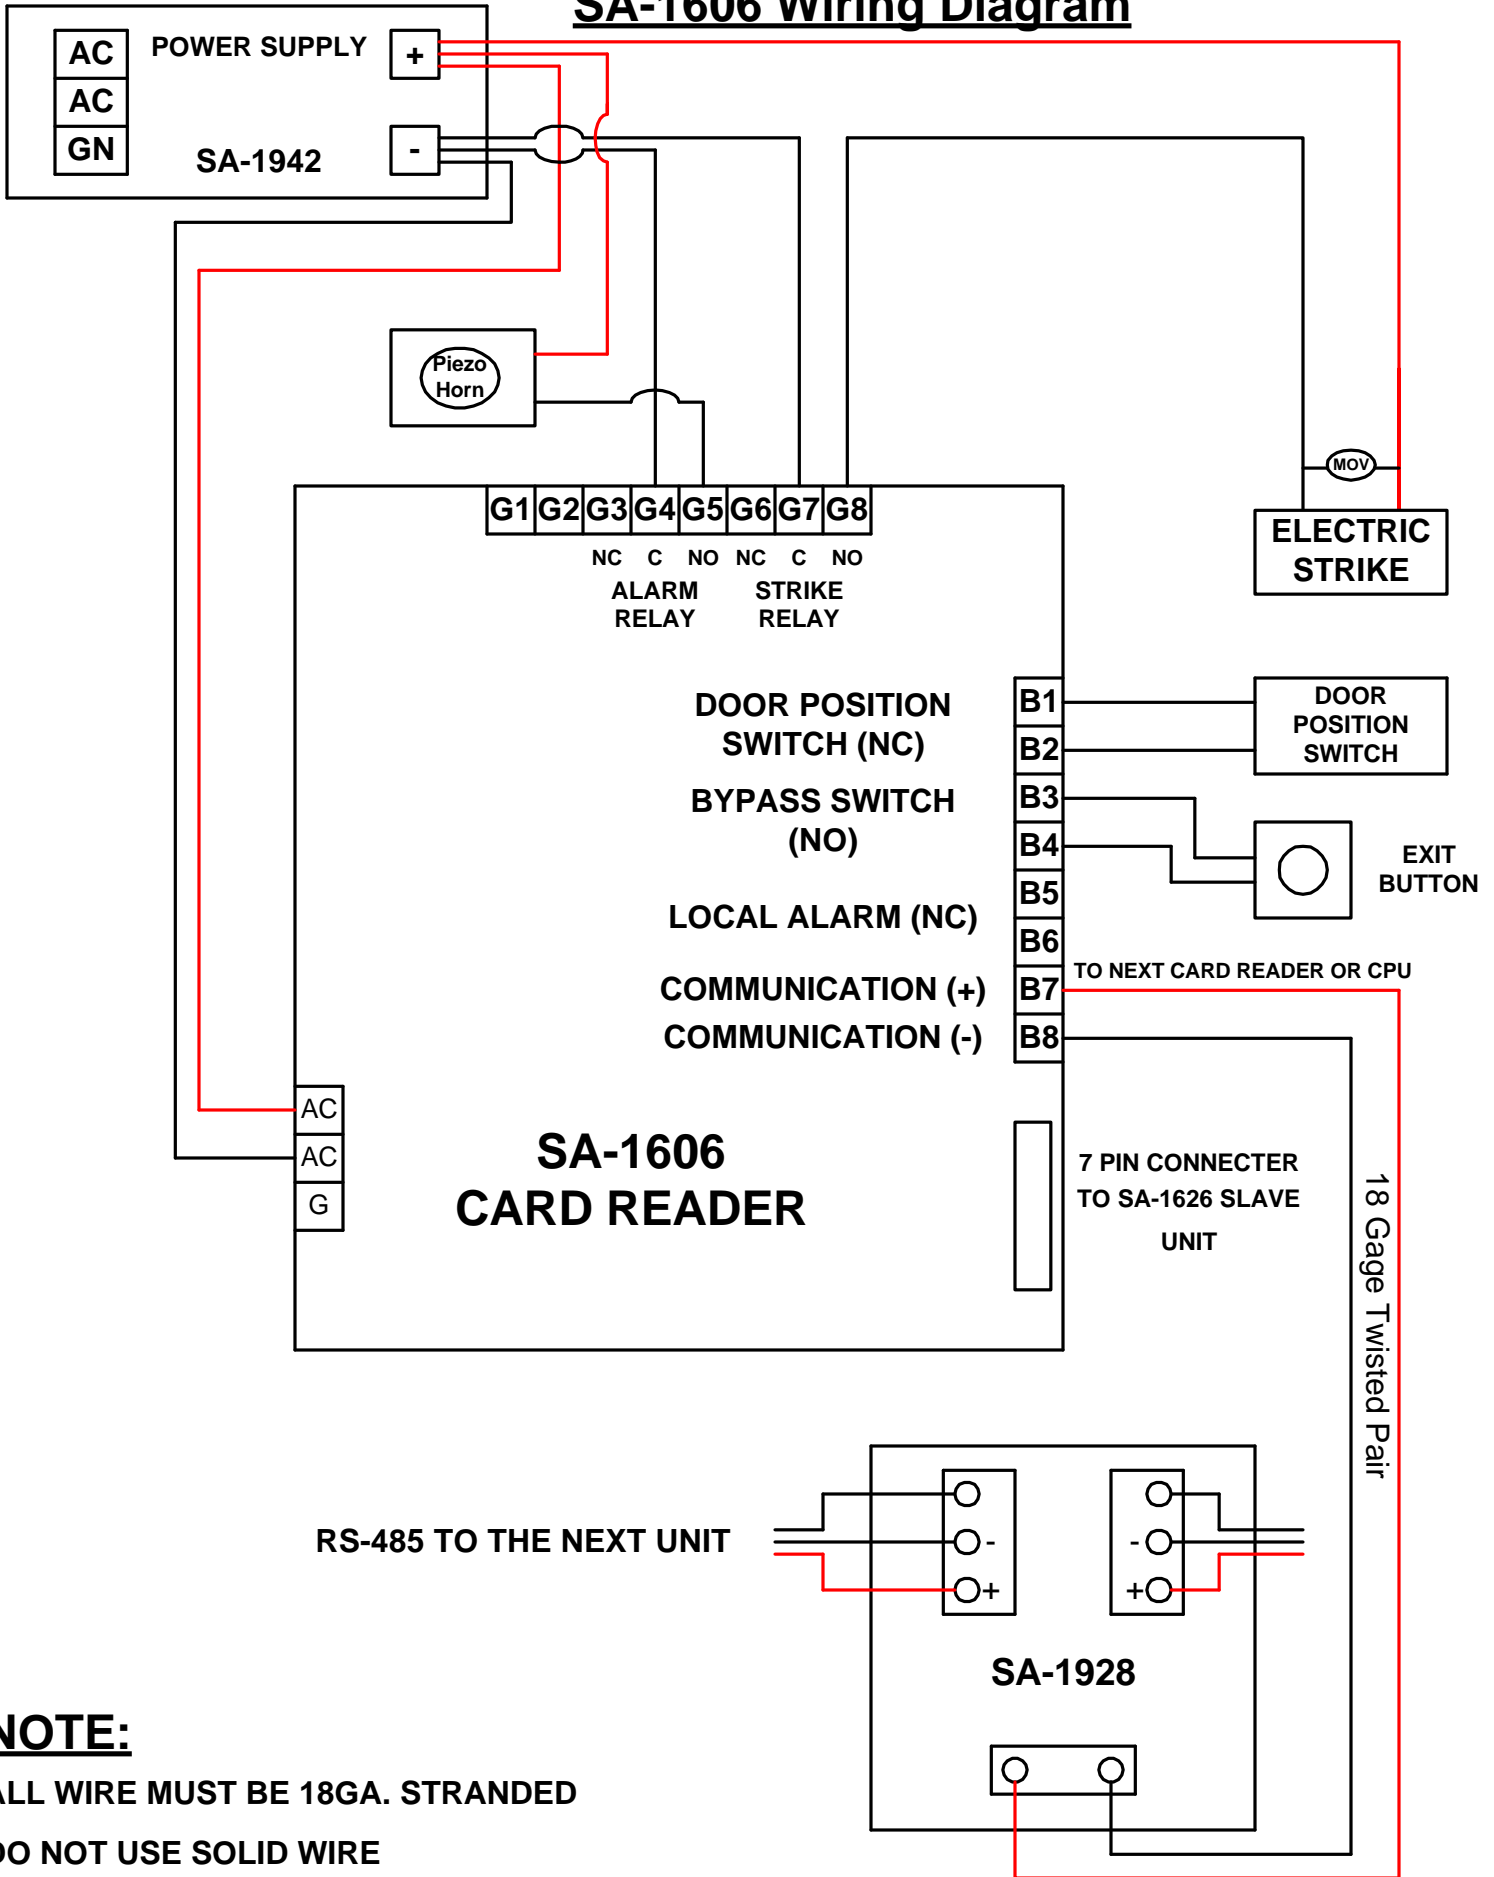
SA-1606 Wiring Diagram

AC
AC
GN
POWER SUPPLY
SA-1942
+
-

Piezo Horn

G1 G2 G3 G4 G5 G6 G7 G8
NC C NO NC C NO
ALARM RELAY
STRIKE RELAY

MOV
ELECTRIC STRIKE

DOOR POSITION SWITCH (NC)
BYPASS SWITCH (NO)
LOCAL ALARM (NC)
COMMUNICATION (+)
COMMUNICATION (-)

B1
B2
B3
B4
B5
B6
B7
B8

DOOR POSITION SWITCH
EXIT BUTTON
TO NEXT CARD READER OR CPU

AC
AC
G

SA-1606
CARD READER

7 PIN CONNECTER TO SA-1626 SLAVE UNIT

18 Gage Twisted Pair

RS-485 TO THE NEXT UNIT
-
+
-
+
SA-1928

NOTE:
ALL WIRE MUST BE 18GA. STRANDED
DO NOT USE SOLID WIRE